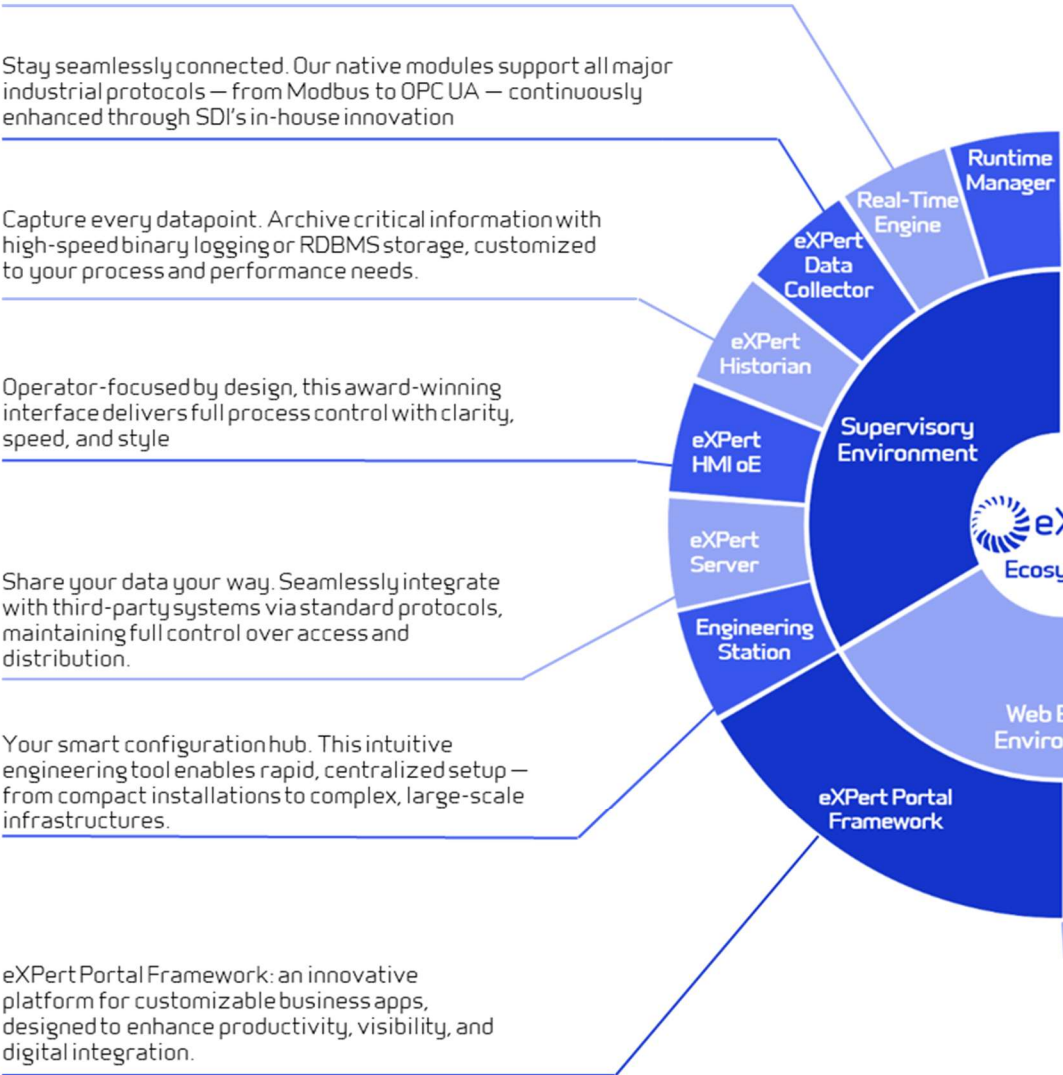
Stay seamlessly connected. Our native modules support all major industrial protocols — from Modbus to OPC UA — continuously enhanced through SDI's in-house innovation

Capture every datapoint. Archive critical information with high-speed binary logging or RDBMS storage, customized to your process and performance needs.

Operator-focused by design, this award-winning interface delivers full process control with clarity, speed, and style

Share your data your way. Seamlessly integrate with third-party systems via standard protocols, maintaining full control over access and distribution.

Your smart configuration hub. This intuitive engineering tool enables rapid, centralized setup — from compact installations to complex, large-scale infrastructures.

eXPert Portal Framework: an innovative platform for customizable business apps, designed to enhance productivity, visibility, and digital integration.

Runtime Manager

Real-Time Engine

eXPert Data Collector

eXPert Historian

eXPert HMI oE

eXPert Server

Engineering Station

Supervisory Environment

eX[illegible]

Ecosy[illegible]

Web E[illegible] Enviro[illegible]

eXPert Portal Framework